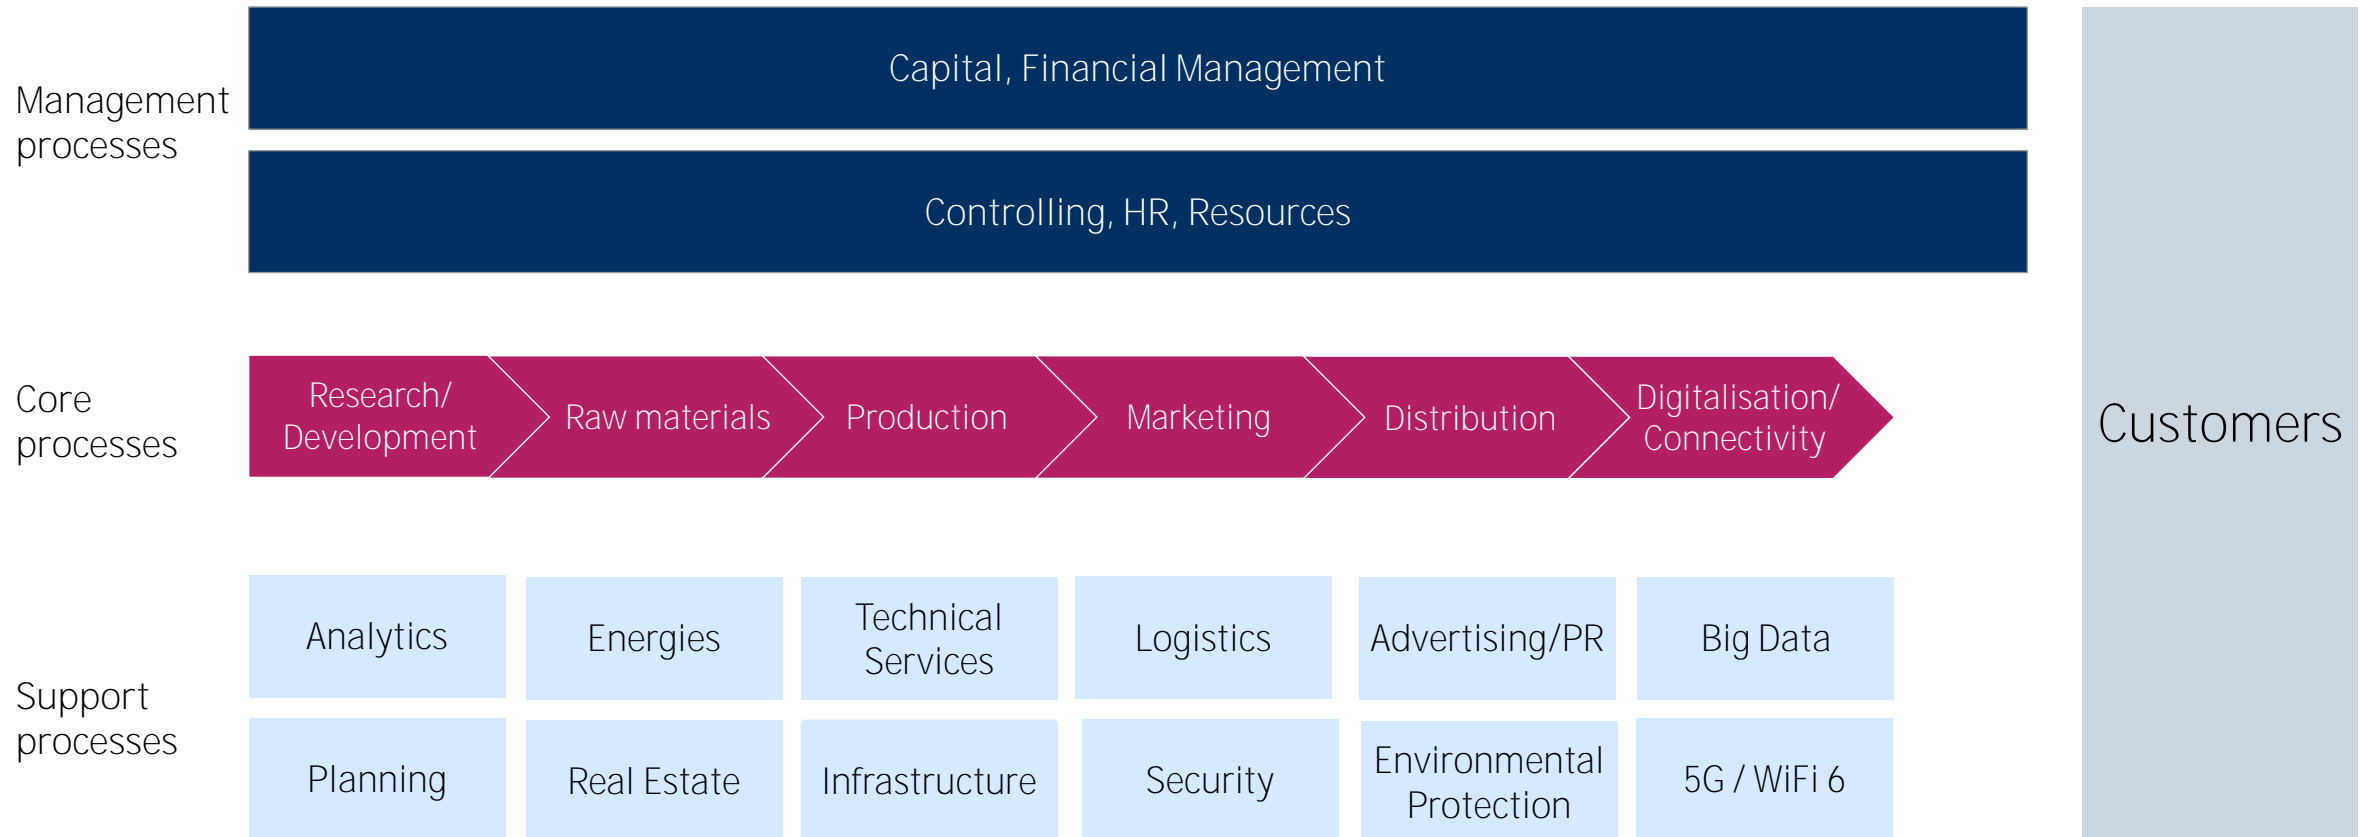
Management processes

Capital, Financial Management

Controlling, HR, Resources

Customers

Core processes

Research/ Development

Raw materials

Production

Marketing

Distribution

Digitalisation/ Connectivity

Support processes

| Analytics | Energies | Technical Services | Logistics | Advertising/PR | Big Data |
|---|---|---|---|---|---|
| Planning | Real Estate | Infrastructure | Security | Environmental Protection | 5G / WiFi 6 |